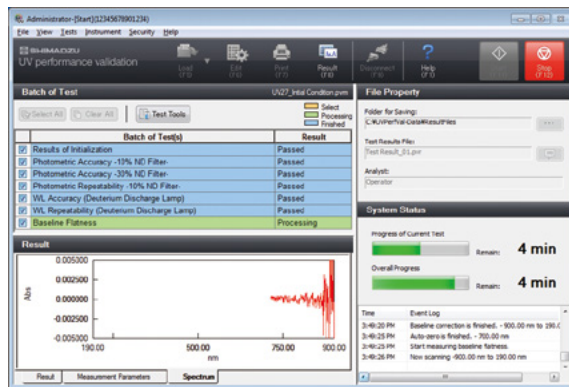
Administrator-[Start](1234567890 1234)

File View Tests Instrument Security Help

SHIMADZU
UV performance validation

Load (F3) Edit (F4) Print (F7) Result (F8) Disconnect (F9) Help (F1) Start Stop (F12)

Batch of Test
UV27_Intal Condition.pvm

Select All Clear All Test Tools

Select
Processing
Finished

| | Batch of Test(s) | Result |
|---|---|---|
| ☑ | Results of Initialization | Passed |
| ☑ | Photometric Accuracy -10% ND Filter- | Passed |
| ☑ | Photometric Accuracy -30% ND Filter- | Passed |
| ☑ | Photometric Repeatability -10% ND Filter- | Passed |
| ☑ | WL Accuracy (Deuterium Discharge Lamp) | Passed |
| ☑ | WL Repeatability (Deuterium Discharge Lamp) | Passed |
| ☑ | Baseline Flatness | Processing |

Result

0.005000
0.002500
0.000000
-0.002500
-0.005000
Abs
190.00 500.00 750.00 900.00
nm

Result Measurement Parameters Spectrum

File Property

Folder for Saving:
C:¥UVPerVal-Data¥ResultFiles

Test Results File:
Test Result_01.pvr

Analyst:
Operator

System Status

Progress of Current Test
Remain: 4 min

Overall Progress
Remain: 4 min

| Time | Event Log |
|---|---|
| 3:49:20 PM | Baseline correction is finished. - 900.00 nm to 190.0 |
| 3:49:25 PM | Auto-zero is finished. - 700.00 nm |
| 3:49:25 PM | Start measuring baseline flatness. |
| 3:49:26 PM | Now scanning -900.00 nm to 190.00 nm |